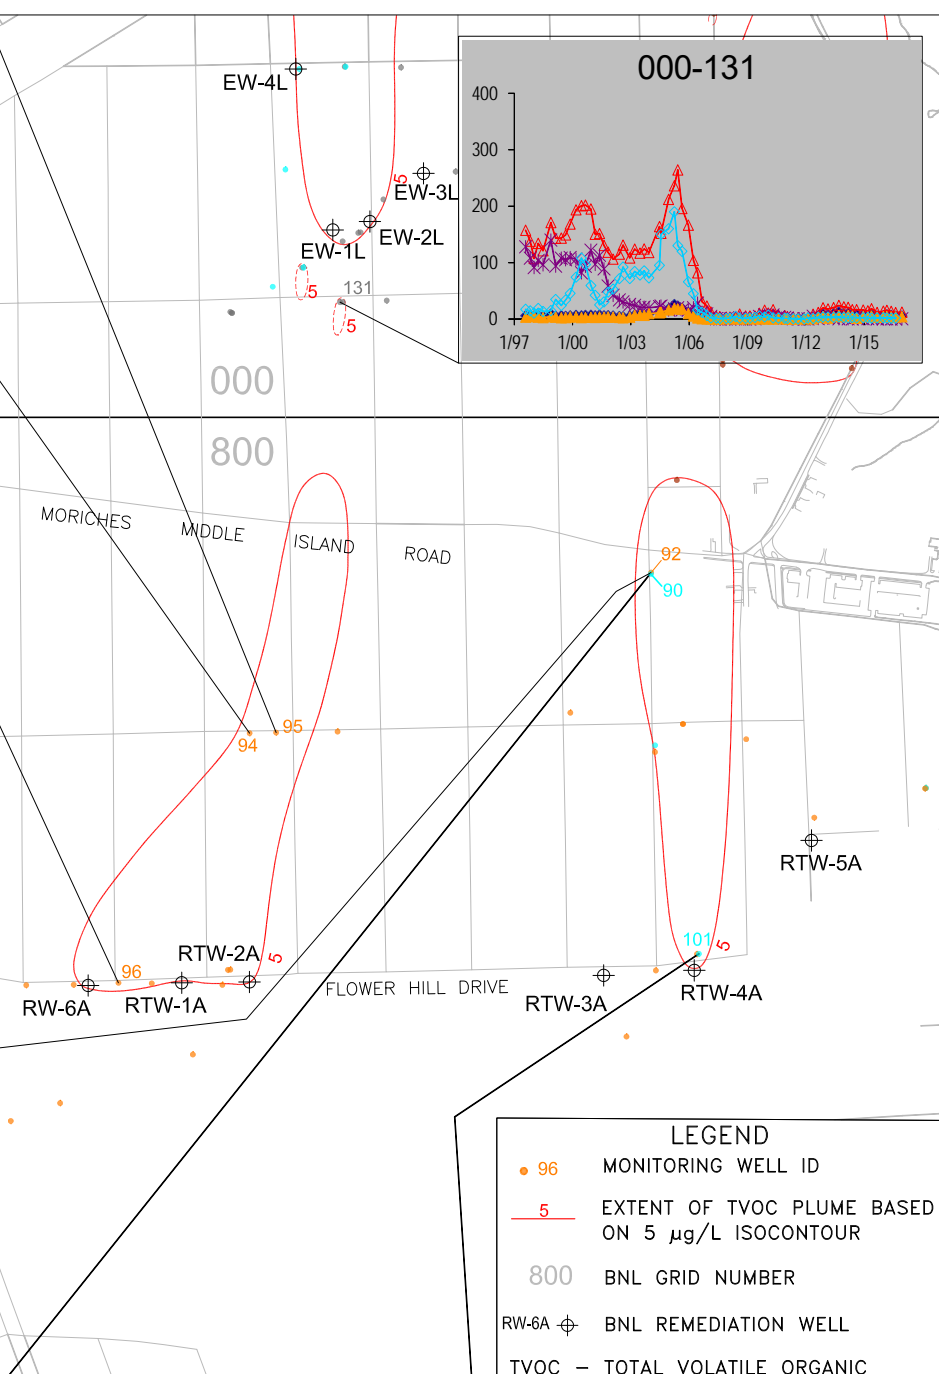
EW-4L

5

EW-3L

EW-1L

EW-2L

5

131

5

000-131

400

300

200

100

0

1/97 1/00 1/03 1/06 1/09 1/12 1/15

000

800

MORICHES MIDDLE ISLAND ROAD

92

90

95

94

RTW-5A

101

5

96

RTW-2A

5

RW-6A

RTW-1A

FLOWER HILL DRIVE

RTW-3A

RTW-4A

LEGEND

96 MONITORING WELL ID

5 EXTENT OF TVOC PLUME BASED ON 5 $\mu$g/L ISOCONTOUR

800 BNL GRID NUMBER

RW-6A BNL REMEDIATION WELL

TVOC – TOTAL VOLATILE ORGANIC